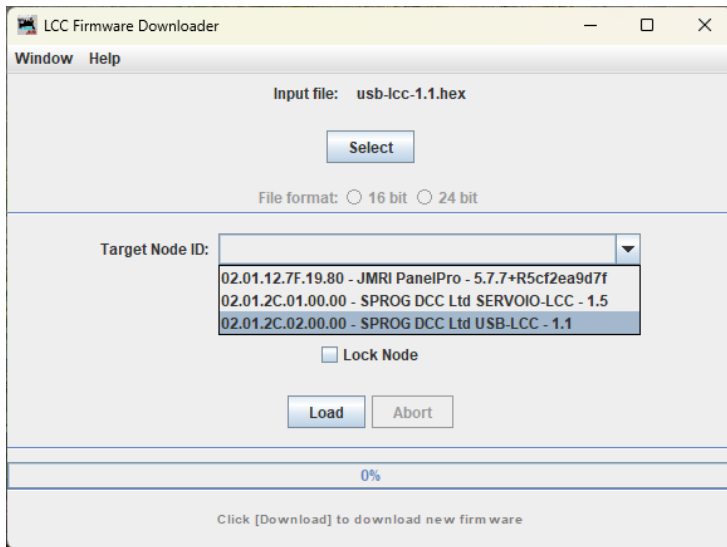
LCC Firmware Downloader

Window Help

Input file: usb-lcc-1.1.hex

Select

File format: 16 bit 24 bit

Target Node ID:

02.01.12.7F.19.80 - JMRI PanelPro - 5.7.7+R5cf2ea9d7f
02.01.2C.01.00.00 - SPROG DCC Ltd SERVOIO-LCC - 1.5
02.01.2C.02.00.00 - SPROG DCC Ltd USB-LCC - 1.1

Lock Node

Load Abort

0%

Click [Download] to download new firmware